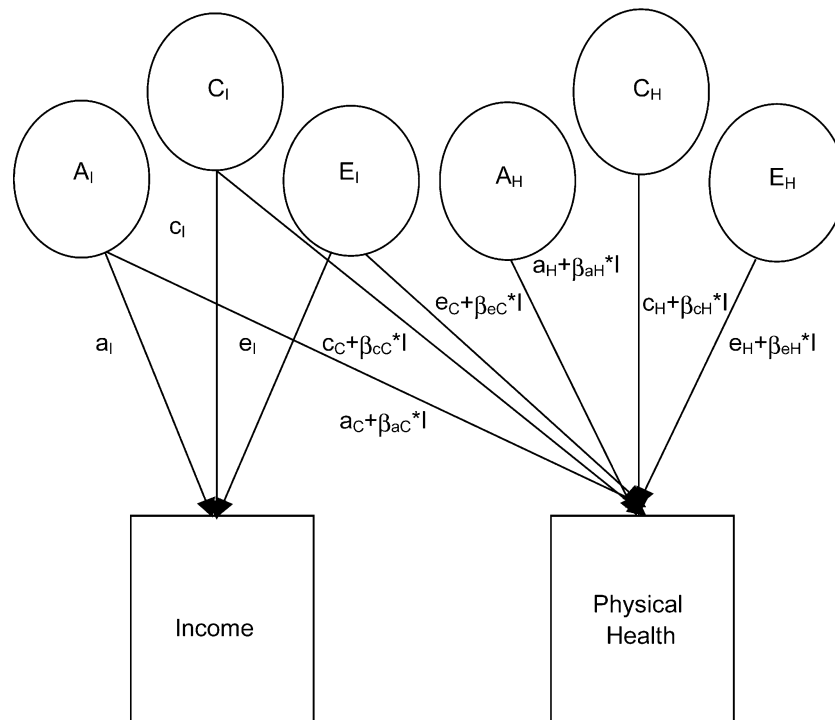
$C_I$

$A_I$

$E_I$

$A_H$

$C_H$

$E_H$

$c_I$

$a_H+\beta_{aH}*I$

$e_C+\beta_{eC}*I$

$c_H+\beta_{cH}*I$

$a_I$

$e_I$

$c_C+\beta_{cC}*I$

$e_H+\beta_{eH}*I$

$a_C+\beta_{aC}*I$

Income

Physical Health